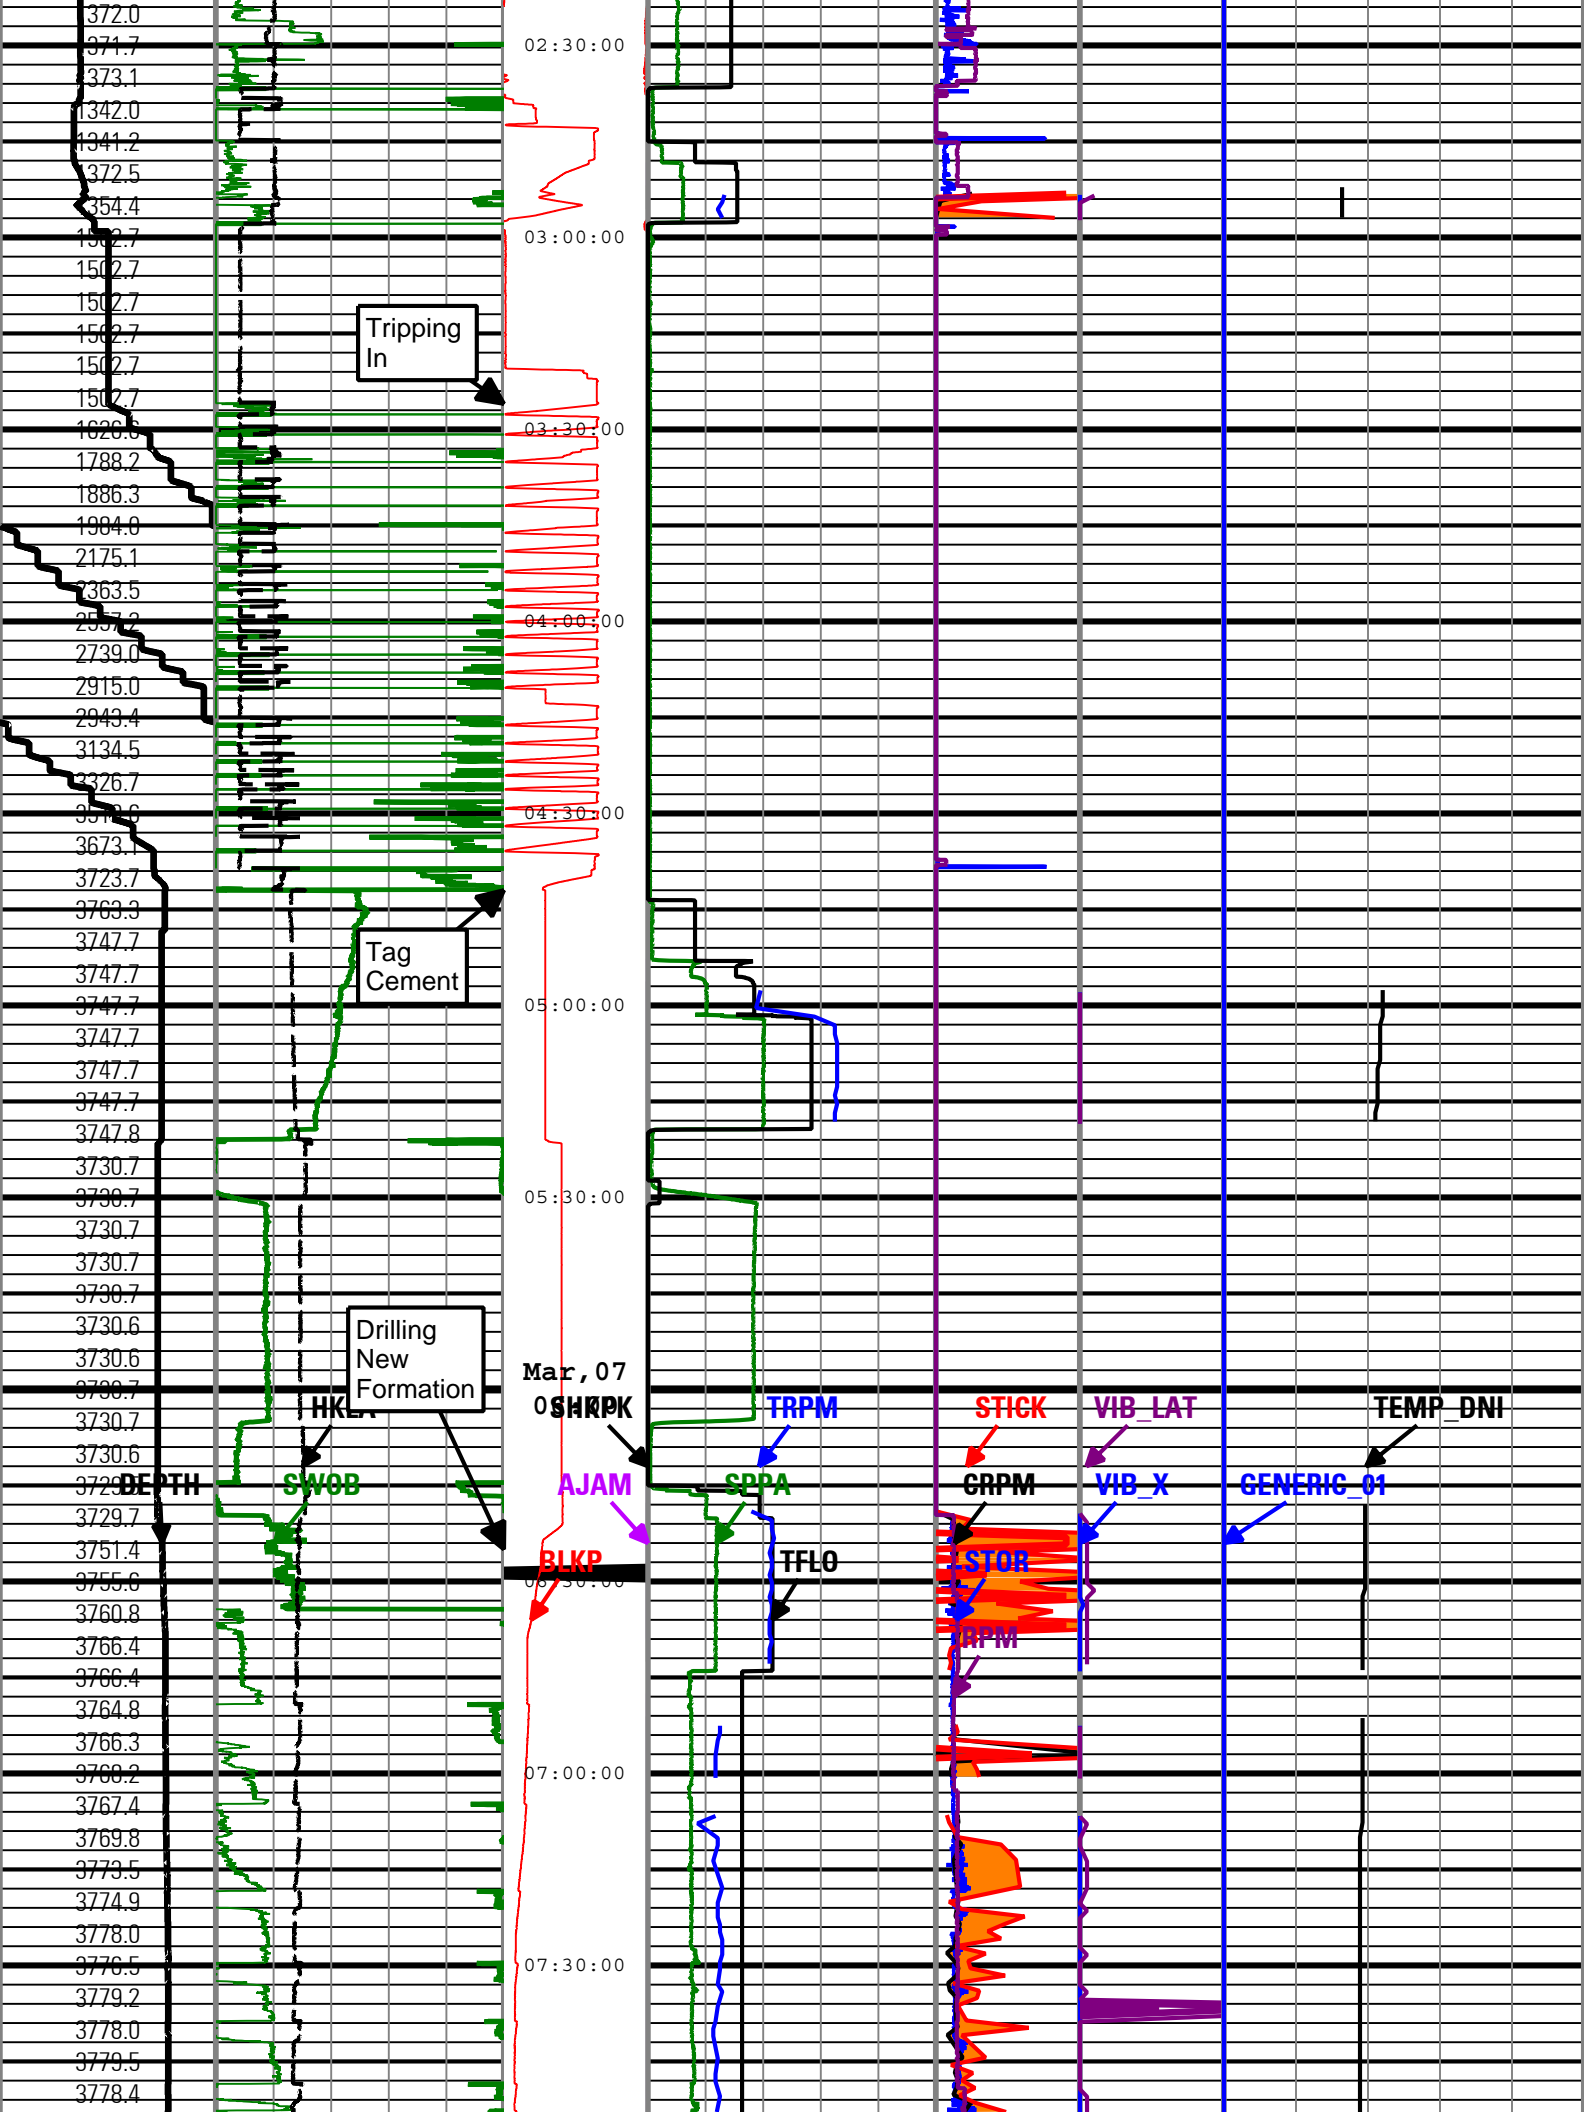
372.0
371.7
373.1
1342.0
1341.2
372.5
354.4
1502.7
1502.7
1502.7
1502.7
1502.7
1502.7
1626.6
1788.2
1886.3
1984.0
2175.1
2363.5
2557.2
2739.0
2915.0
2943.4
3134.5
3326.7
3512.6
3673.1
3723.7
3763.3
3747.7
3747.7
3747.7
3747.7
3747.7
3747.7
3747.8
3730.7
3730.7
3730.7
3730.7
3730.7
3730.6
3730.6
3730.7
3730.7
3730.6
3729.7
3729.7
3751.4
3755.6
3760.8
3766.4
3766.4
3764.8
3766.3
3768.2
3767.4
3769.8
3773.5
3774.9
3778.0
3776.5
3779.2
3778.0
3779.5
3778.4

02:30:00
03:00:00
03:30:00
04:00:00
04:30:00
05:00:00
05:30:00
Mar,07
06:30:00
07:00:00
07:30:00

Tripping In

Tag Cement

Drilling New Formation

HKLA
SWOB
DEPTH
SHKPK
AJAM
BLKP
TRPM
SPPA
TFLO
STICK
CRPM
STOR
RPM
VIB_LAT
VIB_X
GENERIC_01
TEMP_DNI